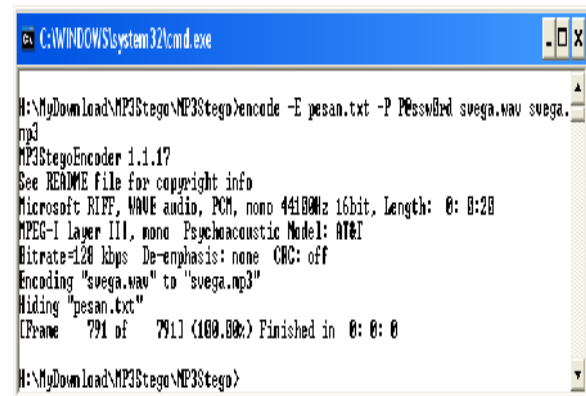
C:\WINDOWS\system32\cmd.exe

H:\MyDownload\MP3Stego\MP3Stego>encode -E pesan.txt -P P@ssw0rd svega.wav svega.mp3
MP3StegoEncoder 1.1.17
See README file for copyright info
Microsoft RIFF, WAVE audio, PCM, mono 44100Hz 16bit, Length: 0: 0:20
MPEG-I layer III, mono Psychoacoustic Model: AT&T
Bitrate=128 kbps De-emphasis: none CRC: off
Encoding "svega.wav" to "svega.mp3"
Hiding "pesan.txt"
[Frame 791 of 791] (100.00%) Finished in 0: 0: 0

H:\MyDownload\MP3Stego\MP3Stego>